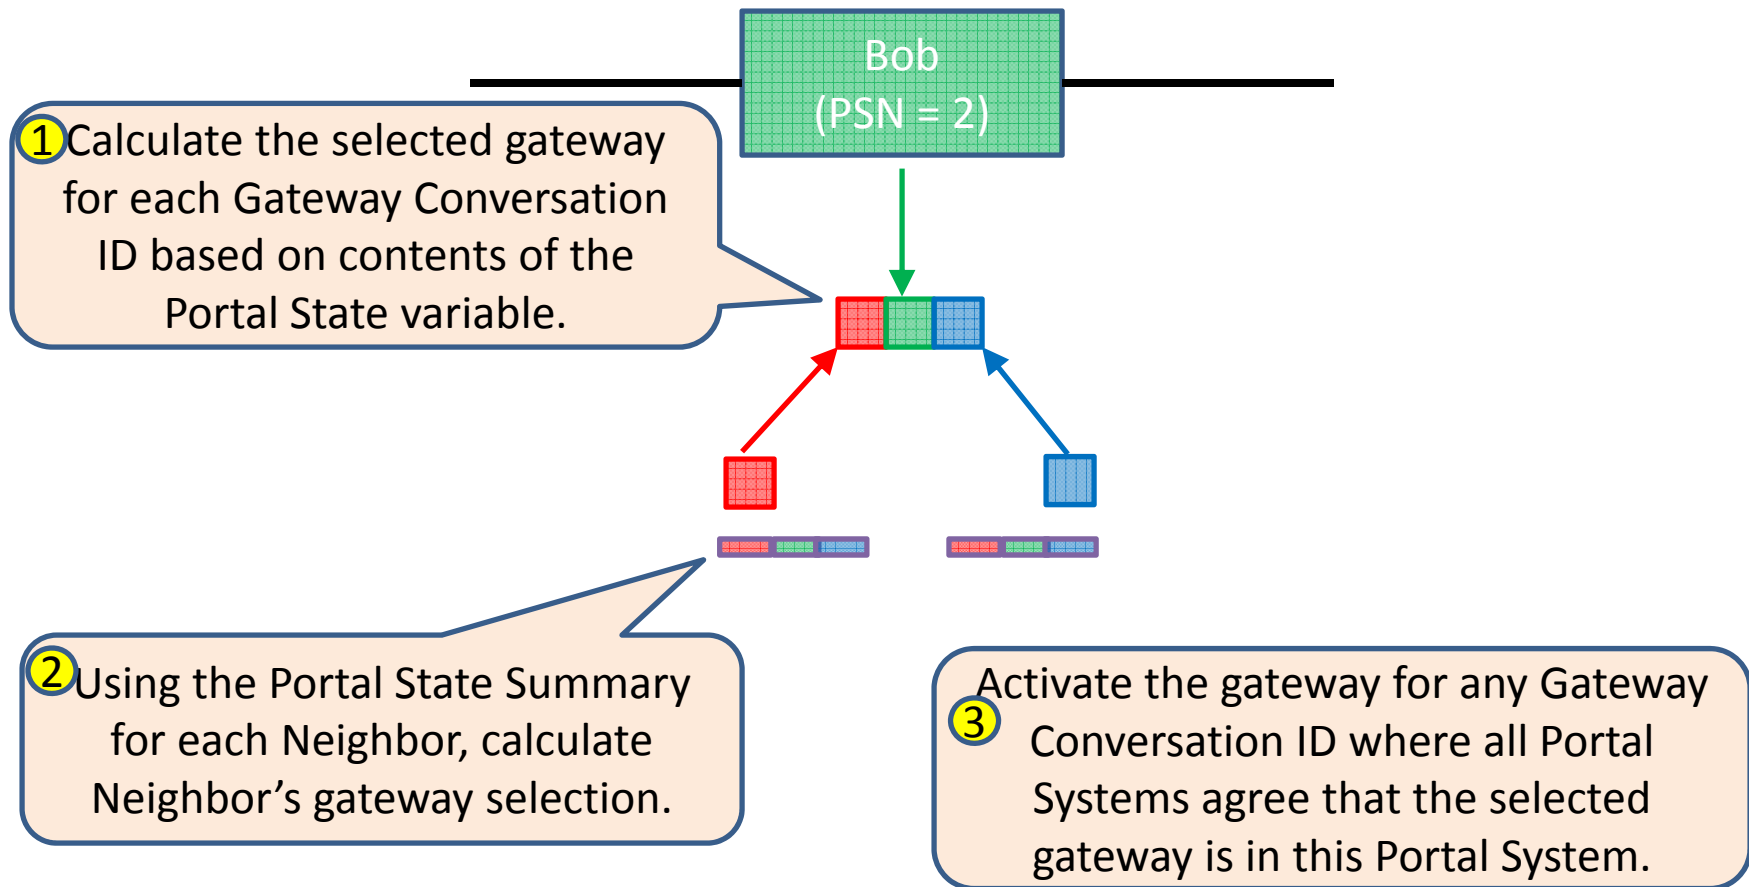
Bob
(PSN = 2)

1 Calculate the selected gateway for each Gateway Conversation ID based on contents of the Portal State variable.

2 Using the Portal State Summary for each Neighbor, calculate Neighbor’s gateway selection.

Activate the gateway for any Gateway 3 Conversation ID where all Portal Systems agree that the selected gateway is in this Portal System.